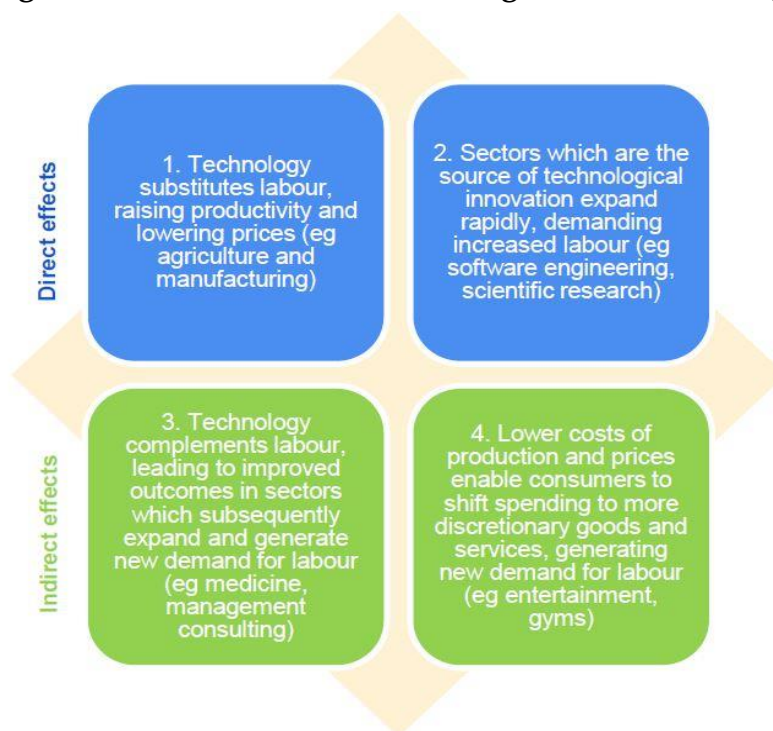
Direct effects

1. Technology substitutes labour, raising productivity and lowering prices (eg agriculture and manufacturing)

2. Sectors which are the source of technological innovation expand rapidly, demanding increased labour (eg software engineering, scientific research)

Indirect effects

3. Technology complements labour, leading to improved outcomes in sectors which subsequently expand and generate new demand for labour (eg medicine, management consulting)

4. Lower costs of production and prices enable consumers to shift spending to more discretionary goods and services, generating new demand for labour (eg entertainment, gyms)